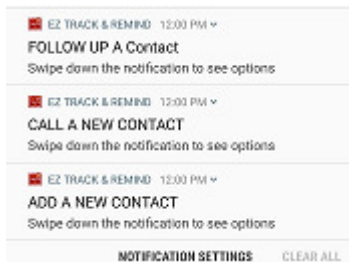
EZ TRACK & REMIND 12:00 PM
FOLLOW UP A Contact
Swipe down the notification to see options

EZ TRACK & REMIND 12:00 PM
CALL A NEW CONTACT
Swipe down the notification to see options

EZ TRACK & REMIND 12:00 PM
ADD A NEW CONTACT
Swipe down the notification to see options

NOTIFICATION SETTINGS CLEAR ALL